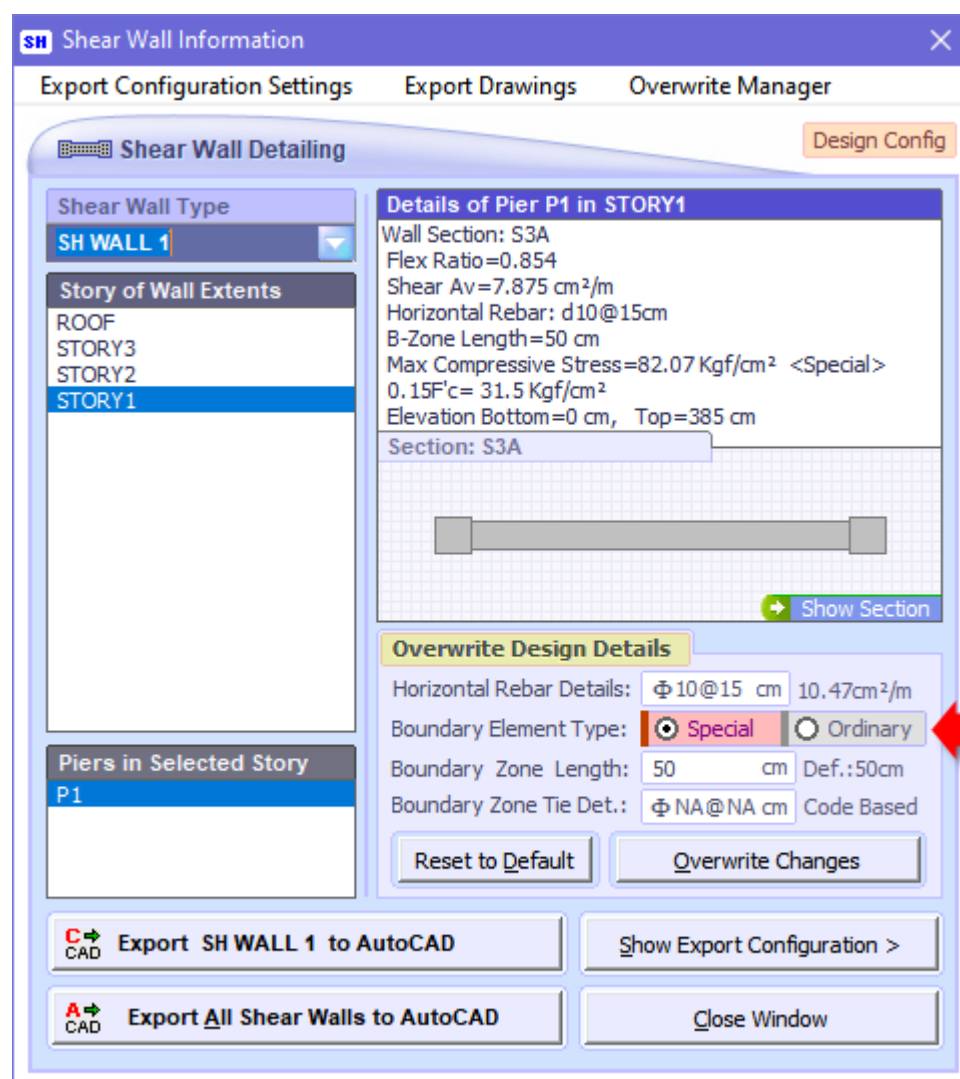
SH Shear Wall Information

Export Configuration Settings Export Drawings Overwrite Manager

Shear Wall Detailing

Design Config

Shear Wall Type

SH WALL 1

Story of Wall Extents

ROOF
STORY3
STORY2
STORY1

Piers in Selected Story

P1

Details of Pier P1 in STORY1

Wall Section: S3A
Flex Ratio=0.854
Shear Av=7.875 cm²/m
Horizontal Rebar: d10@15cm
B-Zone Length=50 cm
Max Compressive Stress=82.07 Kgf/cm² <Special>
0.15F'c= 31.5 Kgf/cm²
Elevation Bottom=0 cm, Top=385 cm

Section: S3A

Show Section

Overwrite Design Details

Horizontal Rebar Details: Φ10@15 cm 10.47cm²/m

Boundary Element Type: Special Ordinary

Boundary Zone Length: 50 cm Def.:50cm

Boundary Zone Tie Det.: Φ NA@NA cm Code Based

Reset to Default

Overwrite Changes

C CAD Export SH WALL 1 to AutoCAD

Show Export Configuration >

A CAD Export All Shear Walls to AutoCAD

Close Window